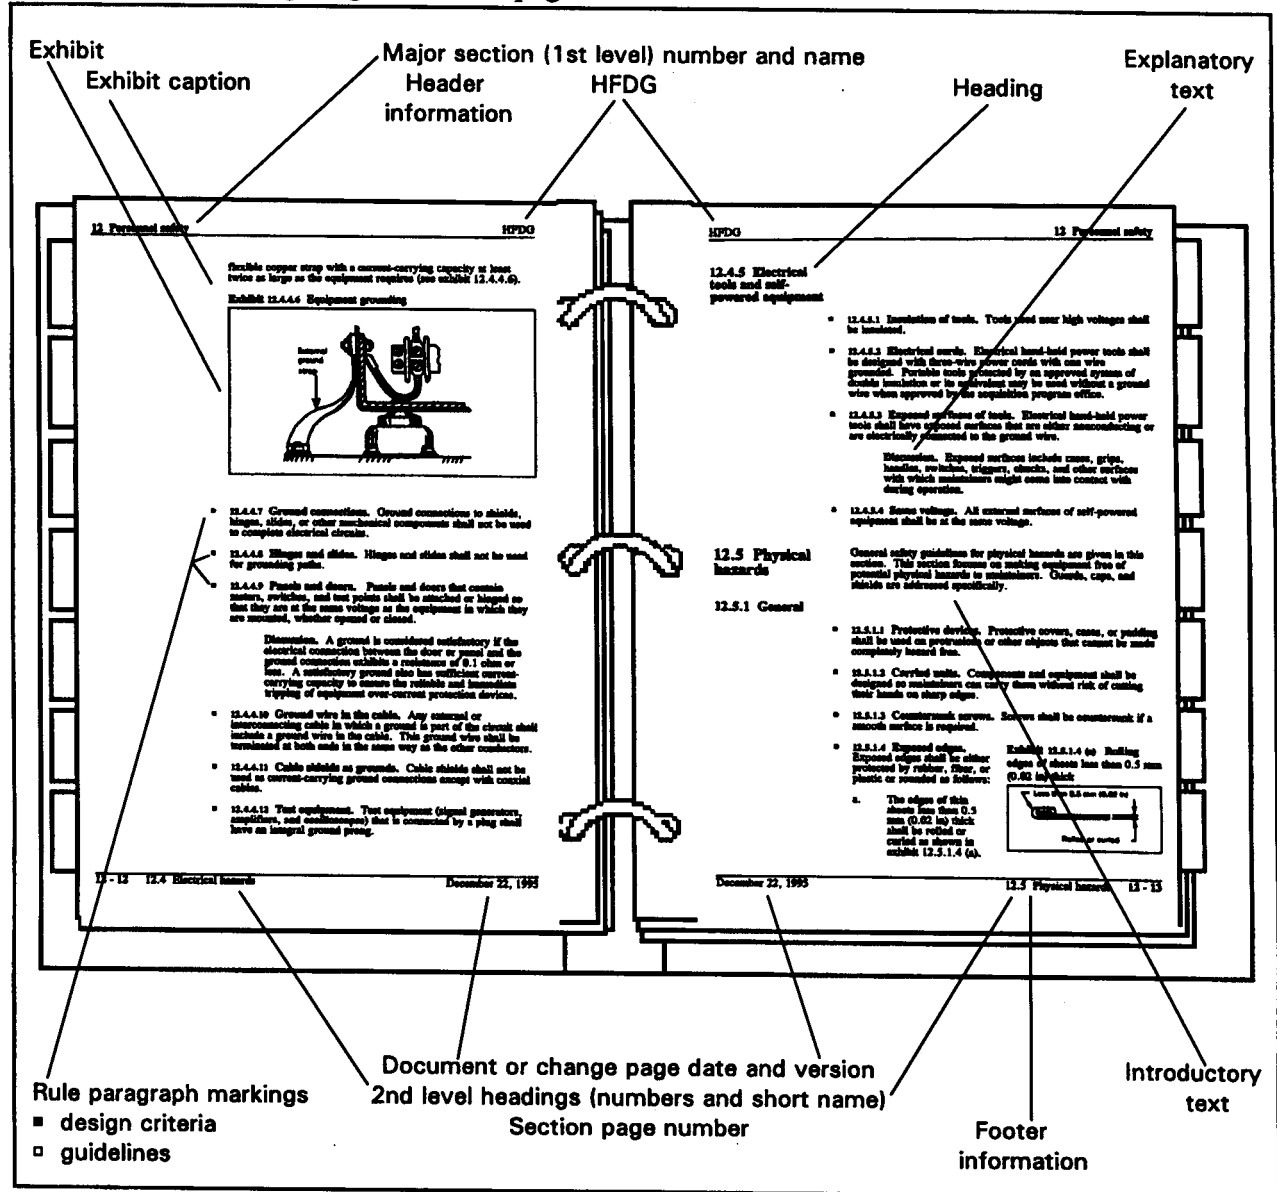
Exhibit

Exhibit caption

Major section (1st level) number and name

Header information

HFDG

Heading

Explanatory text

12 Personnel safety

HFDG

flexible copper strap with a current-carrying capacity at least twice as large as the equipment requires (see exhibit 12.4.4.6).

Exhibit 12.4.4.6 Equipment grounding

Internal ground strap

▪ 12.4.4.7 Ground connections. Ground connections to shields, hinges, slides, or other mechanical components shall not be used to complete electrical circuits.

▪ 12.4.4.8 Hinges and slides. Hinges and slides shall not be used for grounding paths.

▪ 12.4.4.9 Panels and doors. Panels and doors that contain meters, switches, and test points shall be attached or hinged so that they are at the same voltage as the equipment in which they are mounted, whether opened or closed.

Discussion. A ground is considered satisfactory if the electrical connection between the door or panel and the ground connection exhibits a resistance of 0.1 ohm or less. A satisfactory ground also has sufficient current-carrying capacity to ensure the reliable and immediate tripping of equipment over-current protection devices.

▪ 12.4.4.10 Ground wire in the cable. Any external or interconnecting cable in which a ground is part of the circuit shall include a ground wire in the cable. This ground wire shall be terminated at both ends in the same way as the other conductors.

▪ 12.4.4.11 Cable shields as grounds. Cable shields shall not be used as current-carrying ground connections except with coaxial cables.

▪ 12.4.4.12 Test equipment. Test equipment (signal generators, amplifiers, and oscilloscopes) that is connected by a plug shall have an integral ground prong.

12 - 12 12.4 Electrical hazards December 22, 1995

HFDG

12 Personnel safety

12.4.5 Electrical tools and self-powered equipment

▪ 12.4.5.1 Insulation of tools. Tools used near high voltages shall be insulated.

▪ 12.4.5.2 Electrical cords. Electrical hand-held power tools shall be designed with three-wire power cords with one wire grounded. Portable tools protected by an approved system of double insulation or its equivalent may be used without a ground wire when approved by the acquisition program office.

▪ 12.4.5.3 Exposed surfaces of tools. Electrical hand-held power tools shall have exposed surfaces that are either nonconducting or are electrically connected to the ground wire.

Discussion. Exposed surfaces include cases, grips, handles, switches, triggers, chucks, and other surfaces with which maintainers might come into contact with during operation.

▪ 12.4.5.4 Same voltage. All external surfaces of self-powered equipment shall be at the same voltage.

12.5 Physical hazards

General safety guidelines for physical hazards are given in this section. This section focuses on making equipment free of potential physical hazards to maintainers. Guards, caps, and shields are addressed specifically.

12.5.1 General

▪ 12.5.1.1 Protective devices. Protective covers, cases, or padding shall be used on protrusions or other objects that cannot be made completely hazard free.

▪ 12.5.1.2 Carried units. Components and equipment shall be designed so maintainers can carry them without risk of cutting their hands on sharp edges.

▪ 12.5.1.3 Countersunk screws. Screws shall be countersunk if a smooth surface is required.

▪ 12.5.1.4 Exposed edges. Exposed edges shall be either protected by rubber, fiber, or plastic or rounded as follows:

a. The edge of thin sheets less than 0.5 mm (0.02 in) thick shall be rolled or curled as shown in exhibit 12.5.1.4 (a).

Exhibit 12.5.1.4 (a) Rolling edges of sheets less than 0.5 mm (0.02 in) thick

Less than 0.5 mm (0.02 in)

Rolled or curled

December 22, 1995 12.5 Physical hazards 12 - 13

Rule paragraph markings
▪ design criteria
▫ guidelines

Document or change page date and version
2nd level headings (numbers and short name)
Section page number

Footer information

Introductory text